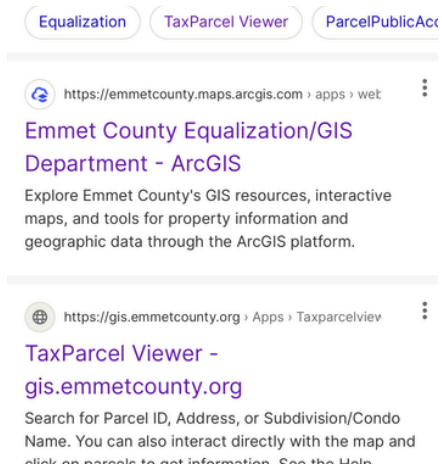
Equalization TaxParcel Viewer ParcelPublicAcc

https://emmetcounty.maps.arcgis.com › apps › wel

Emmet County Equalization/GIS Department - ArcGIS

Explore Emmet County's GIS resources, interactive maps, and tools for property information and geographic data through the ArcGIS platform.

https://gis.emmetcounty.org › Apps › Taxparcelviev

TaxParcel Viewer - gis.emmetcounty.org

Search for Parcel ID, Address, or Subdivision/Condo Name. You can also interact directly with the map and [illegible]